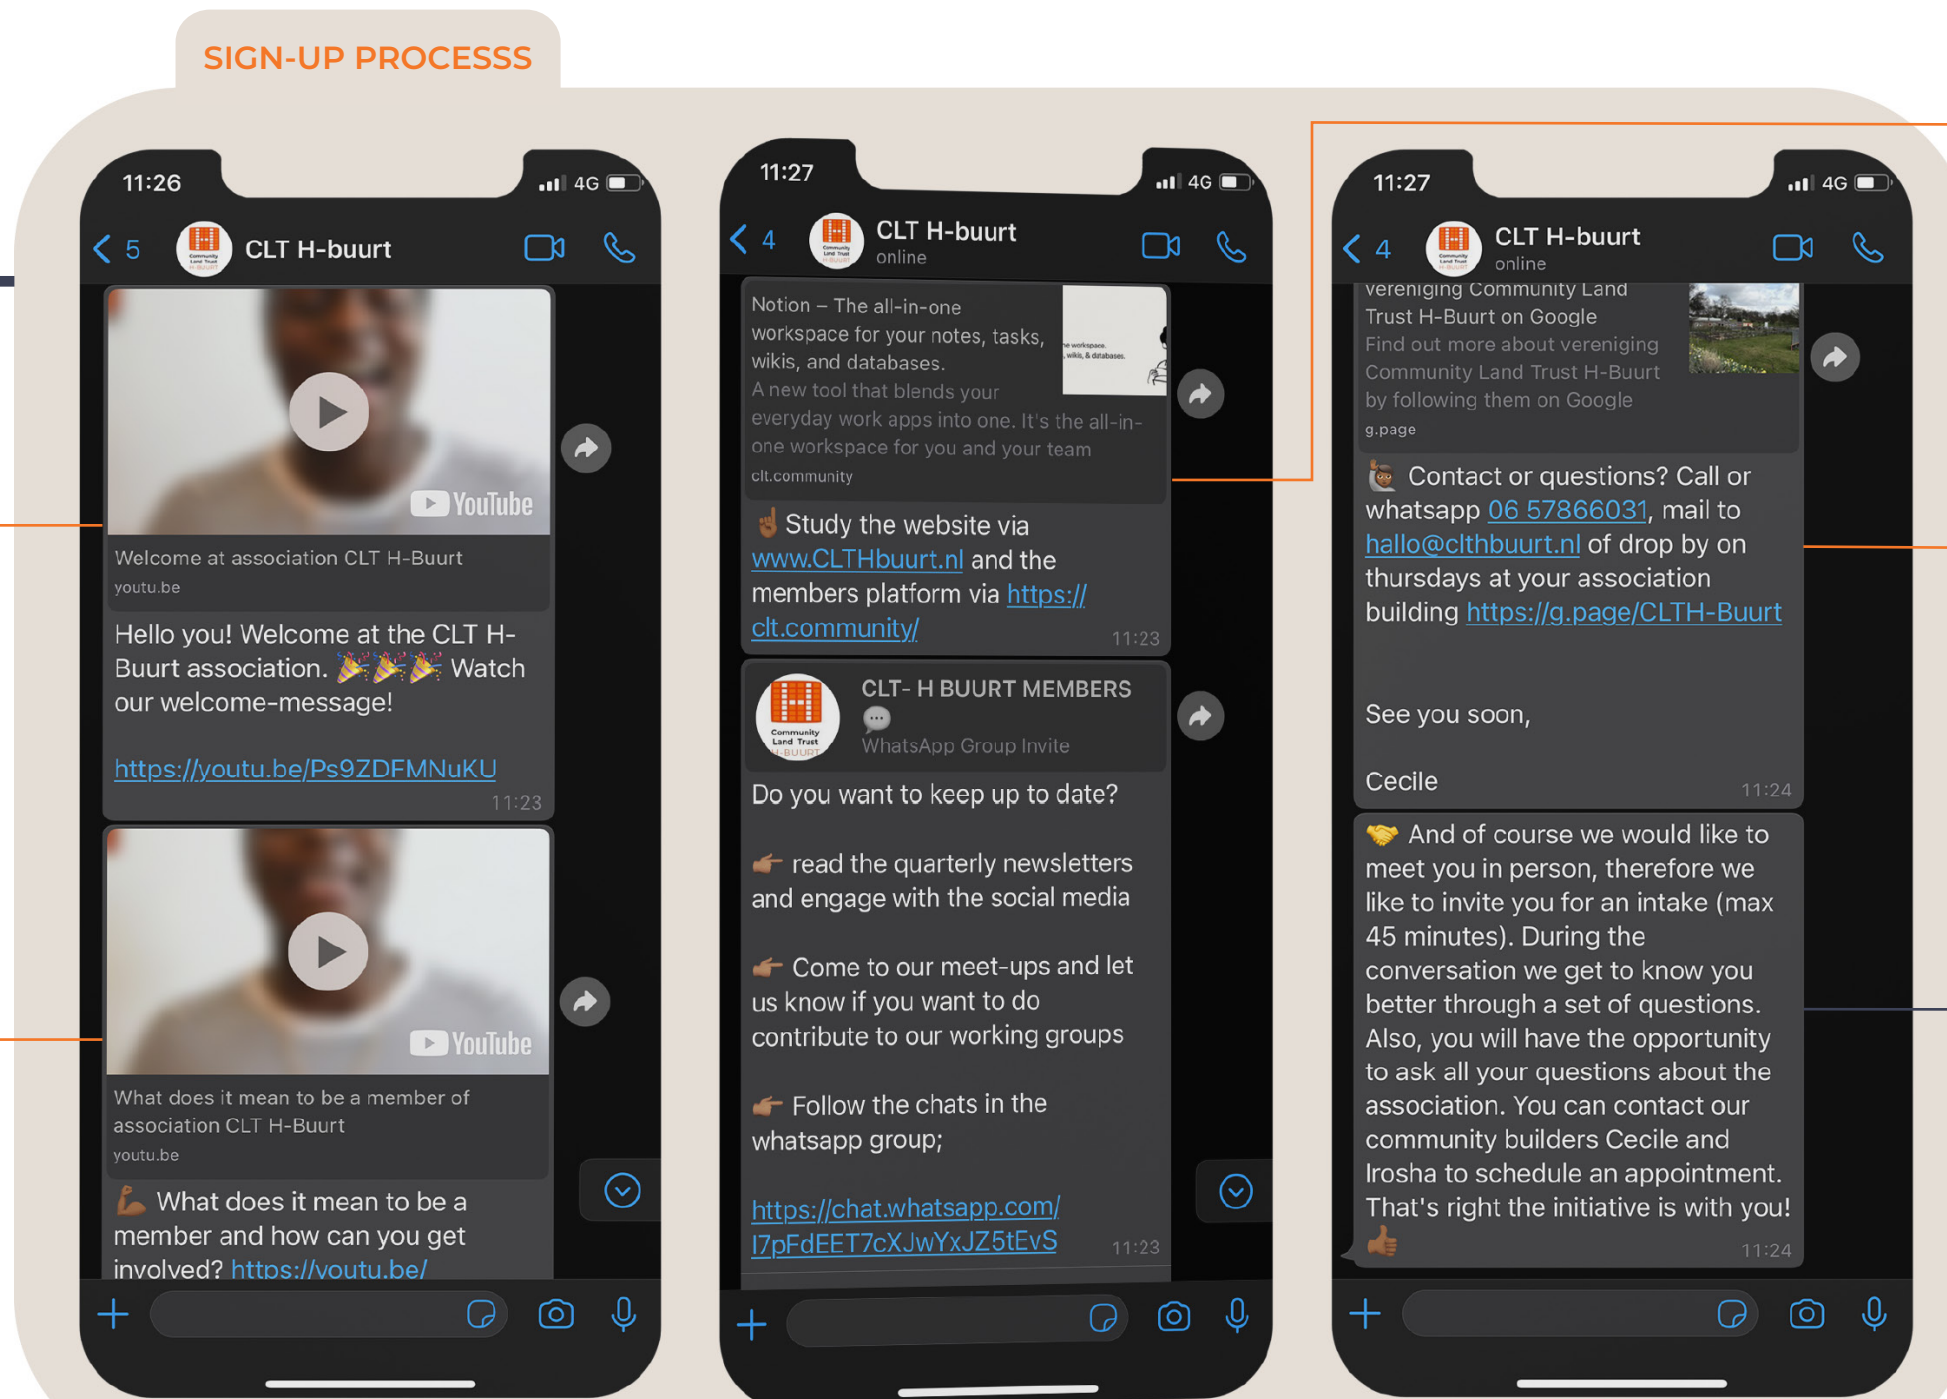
SIGN-UP PROCESSS

11:26 4G

5 CLT H-buurt

YouTube

Welcome at association CLT H-Buurt
youtu.be

Hello you! Welcome at the CLT H-Buurt association. 🎉🎉🎉 Watch our welcome-message!

https://youtu.be/Ps9ZDFMNuKU
11:23

YouTube

What does it mean to be a member of association CLT H-Buurt
youtu.be

💪 What does it mean to be a member and how can you get involved? https://youtu.be/

11:27 4G

4 CLT H-buurt
online

Notion – The all-in-one workspace for your notes, tasks, wikis, and databases.
A new tool that blends your everyday work apps into one. It's the all-in-one workspace for you and your team
clt.community

☝ Study the website via www.CLTHbuurt.nl and the members platform via https://clt.community/
11:23

CLT- H BUURT MEMBERS
WhatsApp Group Invite

Do you want to keep up to date?

👉 read the quarterly newsletters and engage with the social media

👉 Come to our meet-ups and let us know if you want to do contribute to our working groups

👉 Follow the chats in the whatsapp group;

https://chat.whatsapp.com/I7pFdEET7cXJwYxJZ5tEvS
11:23

11:27 4G

4 CLT H-buurt
online

vereniging Community Land Trust H-Buurt on Google
Find out more about vereniging Community Land Trust H-Buurt by following them on Google
g.page

Contact or questions? Call or whatsapp 06 57866031, mail to hallo@clthbuurt.nl of drop by on thursdays at your association building https://g.page/CLTH-Buurt

See you soon,

Cecile
11:24

🤝 And of course we would like to meet you in person, therefore we like to invite you for an intake (max 45 minutes). During the conversation we get to know you better through a set of questions. Also, you will have the opportunity to ask all your questions about the association. You can contact our community builders Cecile and Irosha to schedule an appointment. That's right the initiative is with you! 👍
11:24